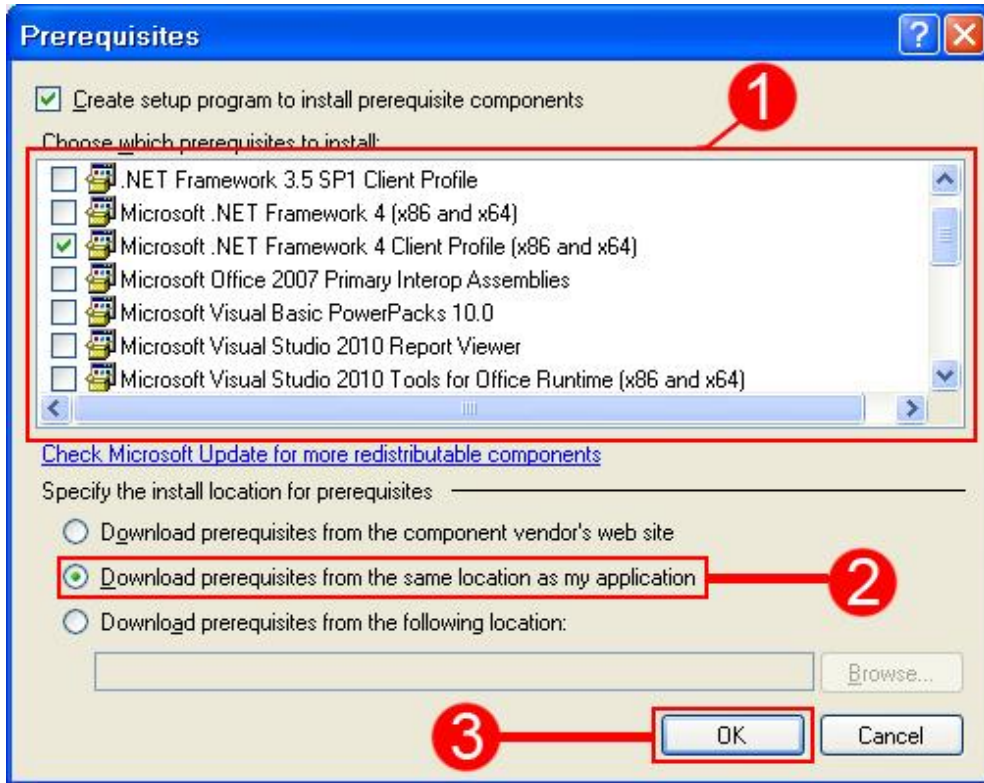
Prerequisites

Create setup program to install prerequisite components

Choose which prerequisites to install:

.NET Framework 3.5 SP1 Client Profile
Microsoft .NET Framework 4 (x86 and x64)
Microsoft .NET Framework 4 Client Profile (x86 and x64)
Microsoft Office 2007 Primary Interop Assemblies
Microsoft Visual Basic PowerPacks 10.0
Microsoft Visual Studio 2010 Report Viewer
Microsoft Visual Studio 2010 Tools for Office Runtime (x86 and x64)

1

Check Microsoft Update for more redistributable components

Specify the install location for prerequisites

Download prerequisites from the component vendor's web site

Download prerequisites from the same location as my application

2

Download prerequisites from the following location:

Browse...

3

OK

Cancel